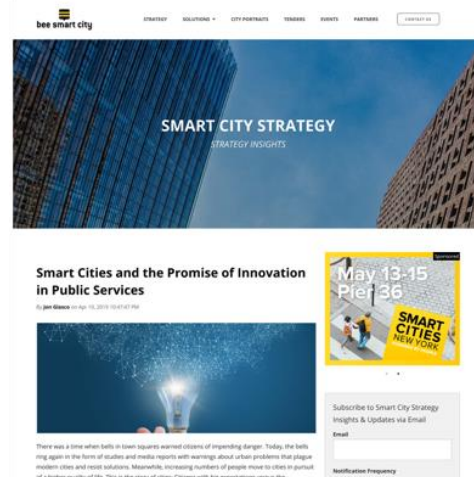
bee smart city

STRATEGY SOLUTIONS CITY PORTRAITS TENDERS EVENTS PARTNERS CONTACT US

SMART CITY STRATEGY
STRATEGY INSIGHTS

Smart Cities and the Promise of Innovation in Public Services

By Jon Glasco on Apr 16, 2019 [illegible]

There was a time when bells in town squares warned citizens of impending danger. Today, the bells ring again in the form of studies and media reports with warnings about urban problems that plague modern cities and resist solutions. Meanwhile, increasing numbers of people move to cities in pursuit of a higher quality of life. This is the story of cities. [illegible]

Sponsored

May 13-15
Pier 36

SMART CITIES NEW YORK

Subscribe to Smart City Strategy Insights & Updates via Email

Email

Notification Frequency